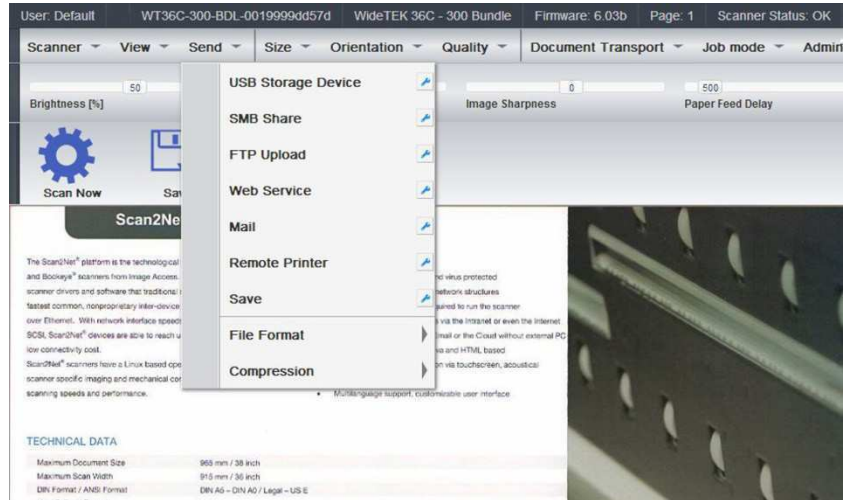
User: Default | WT36C-300-BDL-0019999dd57d | WideTEK 36C - 300 Bundle | Firmware: 6.03b | Page: 1 | Scanner Status: OK

Scanner | View | Send | Size | Orientation | Quality | Document Transport | Job mode | Admi

50
Brightness [%]

0
Image Sharpness

500
Paper Feed Delay

Scan Now

Sa

USB Storage Device
SMB Share
FTP Upload
Web Service
Mail
Remote Printer
Save
File Format
Compression

Scan2Ne

The Scan2Net® platform is the technological and Bookeye® scanners from Image Access. scanner drivers and software that traditional fastest common, nonproprietary inter-device over Ethernet. With network interface speed SCSI, Scan2Net® devices are able to reach u low connectivity cost.
Scan2Net® scanners have a Linux based ope scanner specific imaging and mechanical co scanning speeds and performance.

nd virus protected
etwork structures
uired to run the scanner
via the Intranet or even the Internet
mail or the Cloud without external PC
e and HTML based
on via touchscreen, acoustical

• Multilanguage support, customizable user interface

TECHNICAL DATA

| Maximum Document Size | 965 mm / 38 inch |
|---|---|
| Maximum Scan Width | 915 mm / 36 inch |
| DIN Format / ANSI Format | DIN A6 – DIN A0 / Legal – US E |